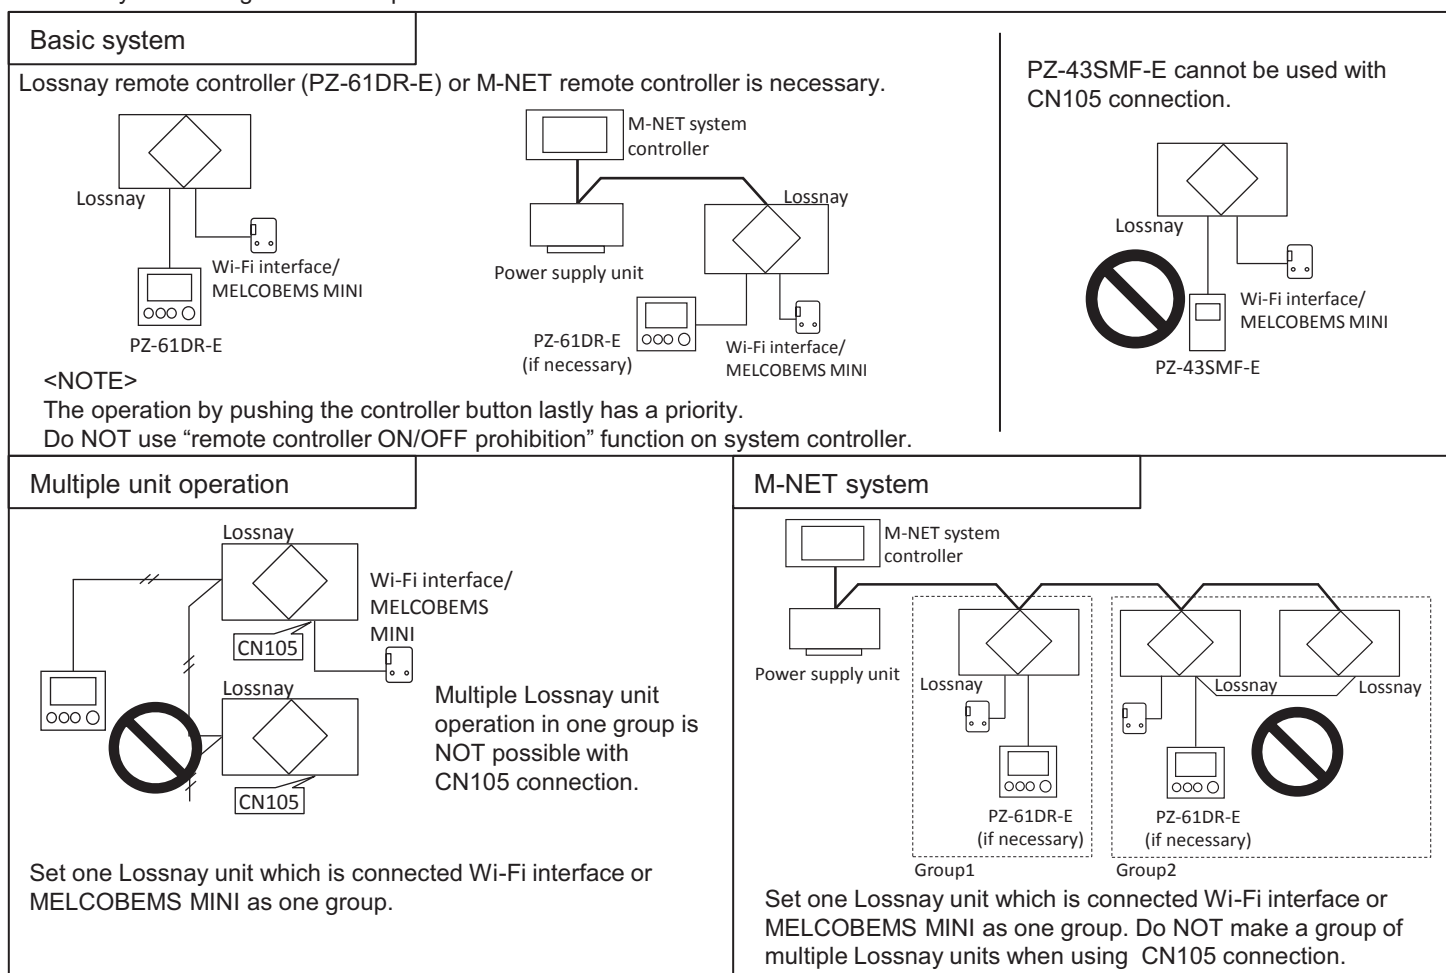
Basic system

Lossnay remote controller (PZ-61DR-E) or M-NET remote controller is necessary.

Lossnay

Wi-Fi interface/ MELCOBEMS MINI

PZ-61DR-E

M-NET system controller

Power supply unit

Lossnay

PZ-61DR-E (if necessary)

Wi-Fi interface/ MELCOBEMS MINI

<NOTE>
The operation by pushing the controller button lastly has a priority.
Do NOT use "remote controller ON/OFF prohibition" function on system controller.

PZ-43SMF-E cannot be used with CN105 connection.

Lossnay

Wi-Fi interface/ MELCOBEMS MINI

PZ-43SMF-E

Multiple unit operation

Lossnay

Wi-Fi interface/ MELCOBEMS MINI

CN105

Lossnay

CN105

Multiple Lossnay unit operation in one group is NOT possible with CN105 connection.

Set one Lossnay unit which is connected Wi-Fi interface or MELCOBEMS MINI as one group.

M-NET system

M-NET system controller

Power supply unit

Lossnay

PZ-61DR-E (if necessary)

Group1

Lossnay

Lossnay

PZ-61DR-E (if necessary)

Group2

Set one Lossnay unit which is connected Wi-Fi interface or MELCOBEMS MINI as one group. Do NOT make a group of multiple Lossnay units when using CN105 connection.